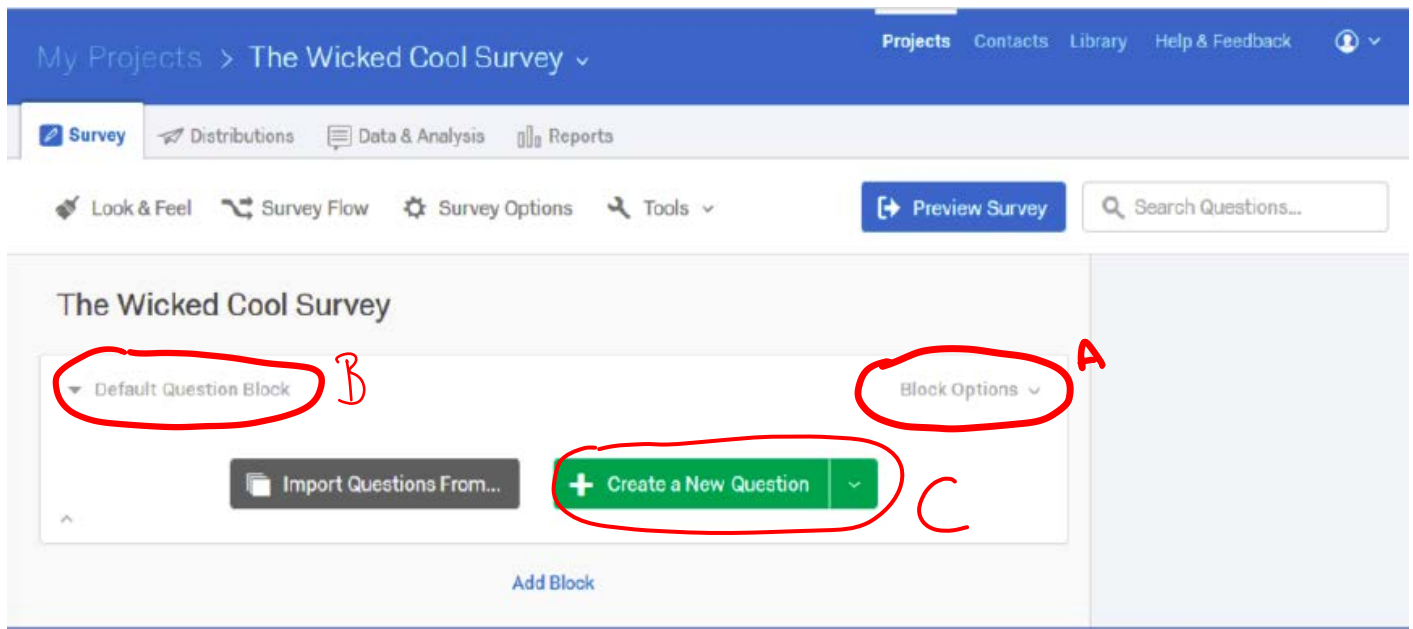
My Projects > The Wicked Cool Survey

Projects Contacts Library Help & Feedback

Survey Distributions Data & Analysis Reports

Look & Feel Survey Flow Survey Options Tools

Preview Survey

Search Questions...

The Wicked Cool Survey

Default Question Block B

Block Options A

Import Questions From...

Create a New Question C

Add Block